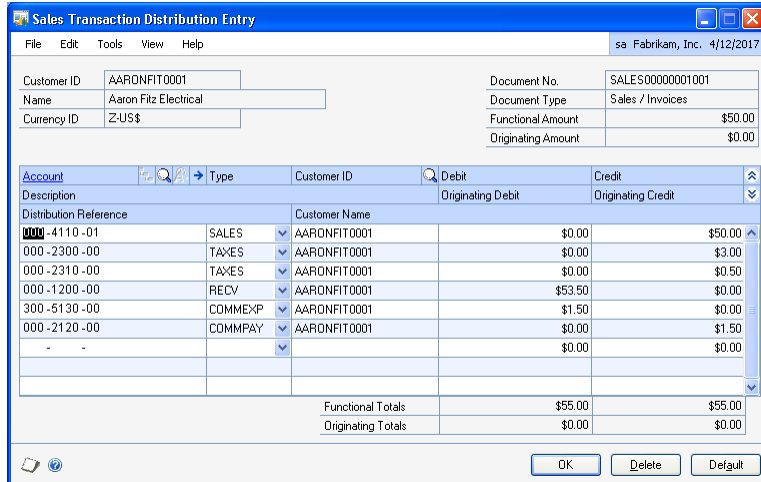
Sales Transaction Distribution Entry

File Edit Tools View Help

sa Fabrikam, Inc. 4/12/2017

Customer ID AARONFIT0001
Name Aaron Fitz Electrical
Currency ID Z-US$

Document No. SALES00000001001
Document Type Sales / Invoices
Functional Amount $50.00
Originating Amount $0.00

| Account | Type | Customer ID | Debit | Credit |
|---|---|---|---|---|
| Description | | | Originating Debit | Originating Credit |
| Distribution Reference | | Customer Name | | |
| 000-4110-01 | SALES | AARONFIT0001 | $0.00 | $50.00 |
| 000-2300-00 | TAXES | AARONFIT0001 | $0.00 | $3.00 |
| 000-2310-00 | TAXES | AARONFIT0001 | $0.00 | $0.50 |
| 000-1200-00 | RECV | AARONFIT0001 | $53.50 | $0.00 |
| 300-5130-00 | COMMEXP | AARONFIT0001 | $1.50 | $0.00 |
| 000-2120-00 | COMMPAY | AARONFIT0001 | $0.00 | $1.50 |
| - - | | | $0.00 | $0.00 |

| | Debit | Credit |
|---|---|---|
| Functional Totals | $55.00 | $55.00 |
| Originating Totals | $0.00 | $0.00 |

OK Delete Default